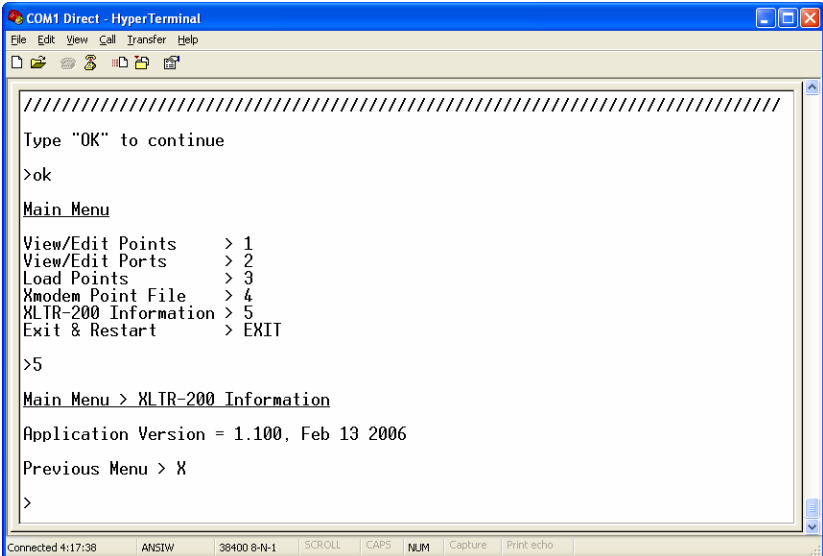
COM1 Direct - HyperTerminal
File Edit View Call Transfer Help

/////////////////////////////////////////////////////////////////////

Type "OK" to continue

>ok

Main Menu

View/Edit Points > 1
View/Edit Ports > 2
Load Points > 3
Xmodem Point File > 4
XLTR-200 Information > 5
Exit & Restart > EXIT

>5

Main Menu > XLTR-200 Information

Application Version = 1.100, Feb 13 2006

Previous Menu > X

>

Connected 4:17:38 | ANSIW | 38400 8-N-1 | SCROLL | CAPS | NUM | Capture | Print echo